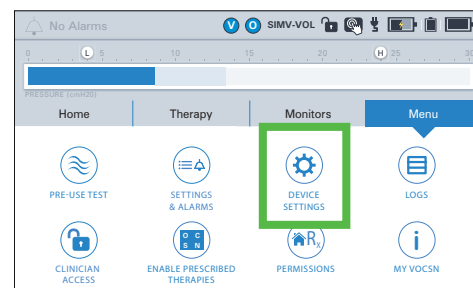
No Alarms

V O SIMV-VOL

0 L 5 10 15 20 H 25 30

PRESSURE (cmH2O)

Home Therapy Monitors Menu

PRE-USE TEST

SETTINGS & ALARMS

DEVICE SETTINGS

LOGS

CLINICIAN ACCESS

O C S N

ENABLE PRESCRIBED THERAPIES

$R_x$

PERMISSIONS

i

MY VOCSN